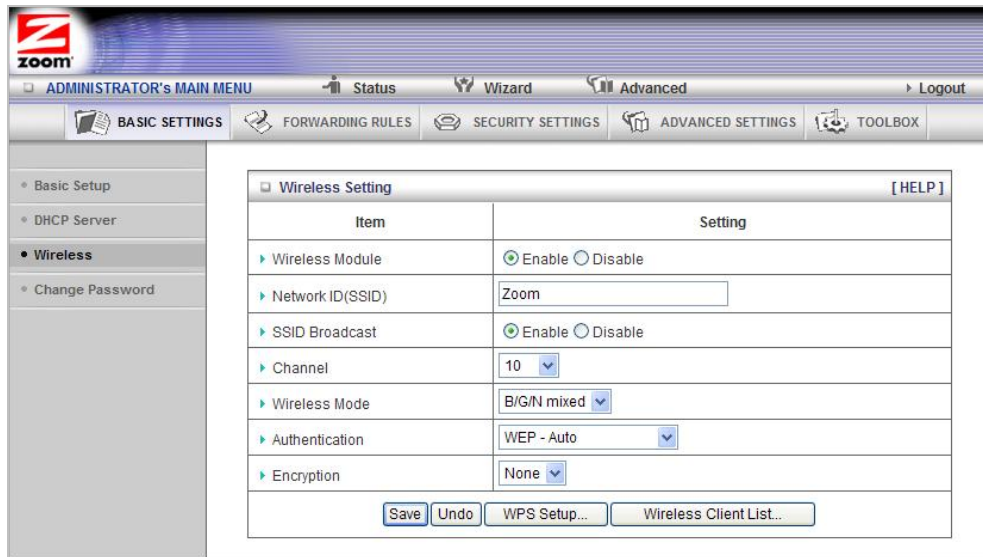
zoom

ADMINISTRATOR's MAIN MENU Status Wizard Advanced ▸ Logout

BASIC SETTINGS FORWARDING RULES SECURITY SETTINGS ADVANCED SETTINGS TOOLBOX

Basic Setup
DHCP Server
Wireless
Change Password

Wireless Setting [HELP]

| Item | Setting |
|---|---|
| ▸ Wireless Module | Enable Disable |
| ▸ Network ID(SSID) | Zoom |
| ▸ SSID Broadcast | Enable Disable |
| ▸ Channel | 10 |
| ▸ Wireless Mode | B/G/N mixed |
| ▸ Authentication | WEP - Auto |
| ▸ Encryption | None |

Save Undo WPS Setup... Wireless Client List...